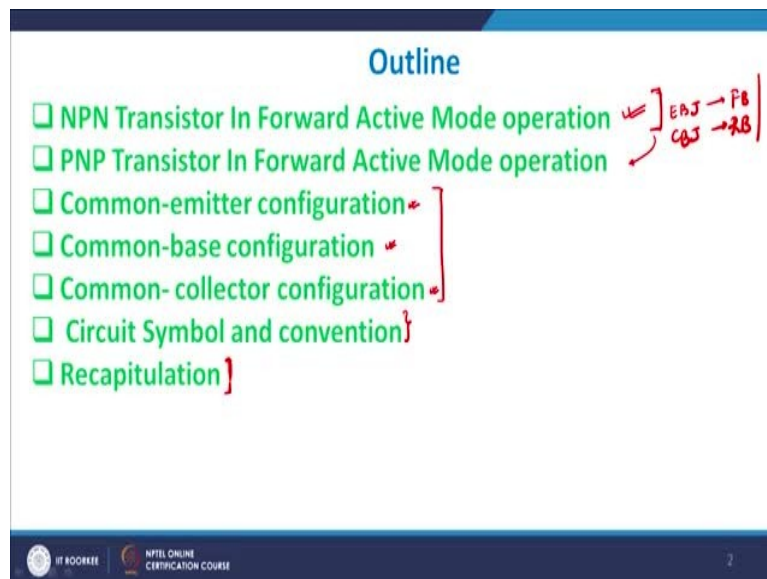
Outline

❑ NPN Transistor In Forward Active Mode operation

❑ PNP Transistor In Forward Active Mode operation

❑ Common-emitter configuration

❑ Common-base configuration

❑ Common- collector configuration

❑ Circuit Symbol and convention

❑ Recapitulation

EBJ → FB
CBJ → RB

IIT ROORKEE NPTEL ONLINE CERTIFICATION COURSE

2